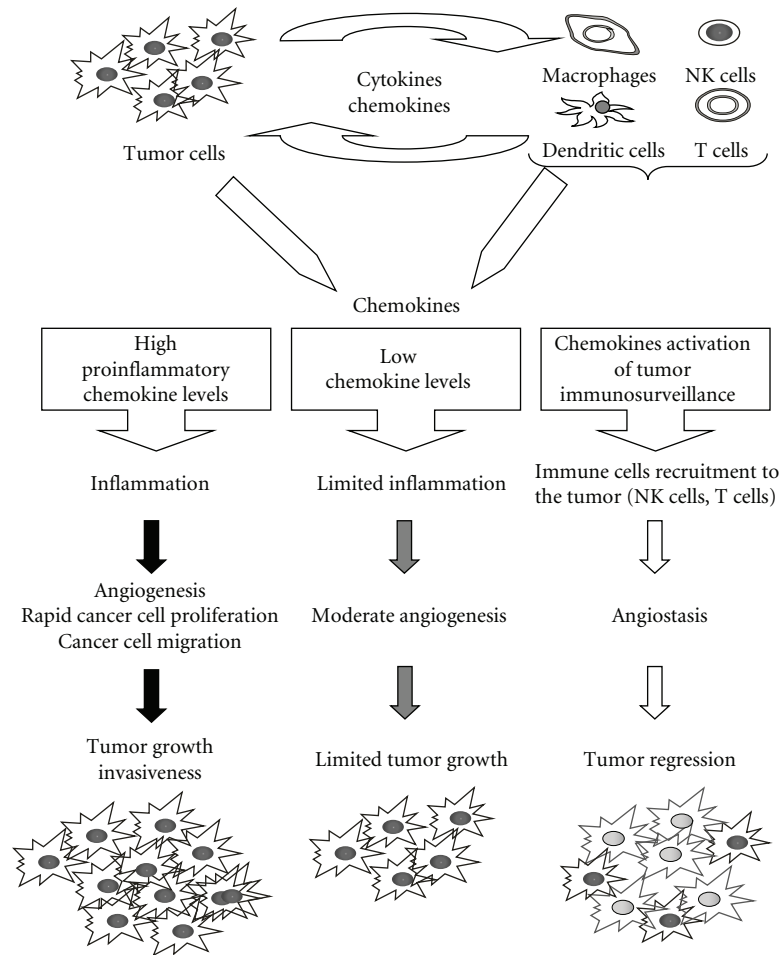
Cytokines chemokines

Macrophages

NK cells

Dendritic cells

T cells

Tumor cells

Chemokines

High proinflammatory chemokine levels

Low chemokine levels

Chemokines activation of tumor immunosurveillance

Inflammation

Limited inflammation

Immune cells recruitment to the tumor (NK cells, T cells)

Angiogenesis
Rapid cancer cell proliferation
Cancer cell migration

Moderate angiogenesis

Angiostasis

Tumor growth invasiveness

Limited tumor growth

Tumor regression